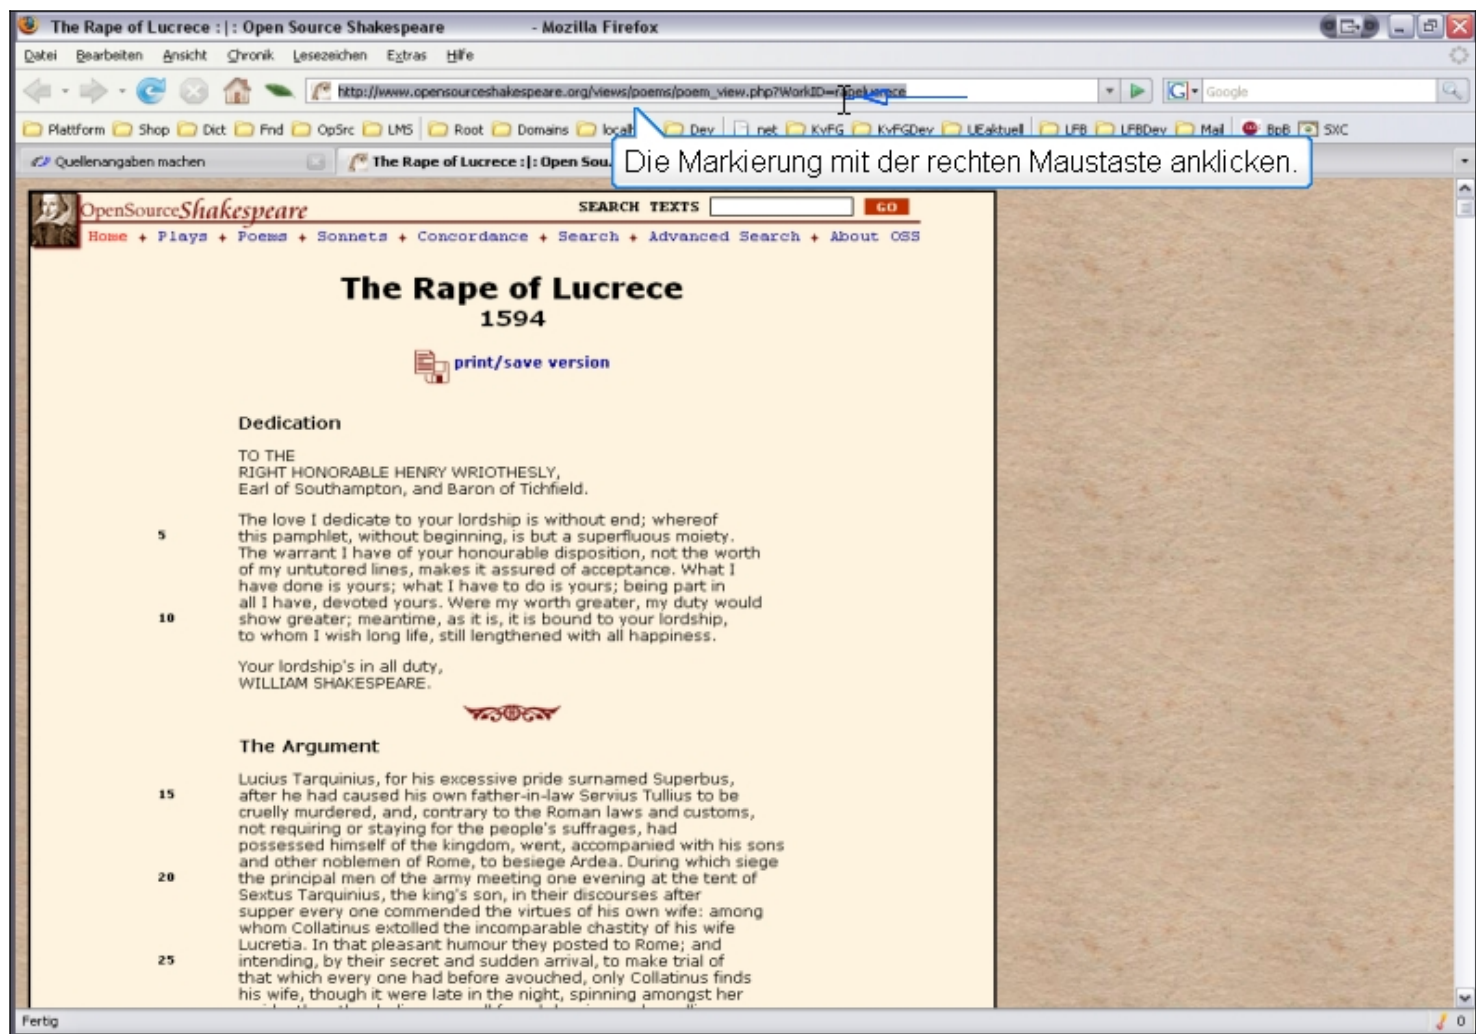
The Rape of Lucrece :|: Open Source Shakespeare - Mozilla Firefox

Datei Bearbeiten Ansicht Chronik Lesezeichen Extras Hilfe

http://www.opensourceshakespeare.org/views/poems/poem_view.php?WorkID=rapelucrece

Google

Plattform Shop Dict Fnd OpSrc LMS Root Domains local Dev net KvFG KvFGDev UEaktuell LFB LFBDev Mail BpB SXC

Quellenangaben machen

The Rape of Lucrece :|: Open Sou

Die Markierung mit der rechten Maustaste anklicken.

OpenSourceShakespeare SEARCH TEXTS GO

Home ♦ Plays ♦ Poems ♦ Sonnets ♦ Concordance ♦ Search ♦ Advanced Search ♦ About OSS

The Rape of Lucrece
1594

print/save version

Dedication

TO THE
RIGHT HONORABLE HENRY WRIOTHESLY,
Earl of Southampton, and Baron of Tichfield.

The love I dedicate to your lordship is without end; whereof this pamphlet, without beginning, is but a superfluous moiety.
5 The warrant I have of your honourable disposition, not the worth of my untutored lines, makes it assured of acceptance. What I have done is yours; what I have to do is yours; being part in all I have, devoted yours. Were my worth greater, my duty would
10 show greater; meantime, as it is, it is bound to your lordship, to whom I wish long life, still lengthened with all happiness.

Your lordship's in all duty,
WILLIAM SHAKESPEARE.

The Argument

Lucius Tarquinius, for his excessive pride surnamed Superbus,
15 after he had caused his own father-in-law Servius Tullius to be cruelly murdered, and, contrary to the Roman laws and customs, not requiring or staying for the people's suffrages, had possessed himself of the kingdom, went, accompanied with his sons and other noblemen of Rome, to besiege Ardea. During which siege
20 the principal men of the army meeting one evening at the tent of Sextus Tarquinius, the king's son, in their discourses after supper every one commended the virtues of his own wife: among whom Collatinus extolled the incomparable chastity of his wife Lucretia. In that pleasant humour they posted to Rome; and
25 intending, by their secret and sudden arrival, to make trial of that which every one had before avouched, only Collatinus finds his wife, though it were late in the night, spinning amongst her

Fertig